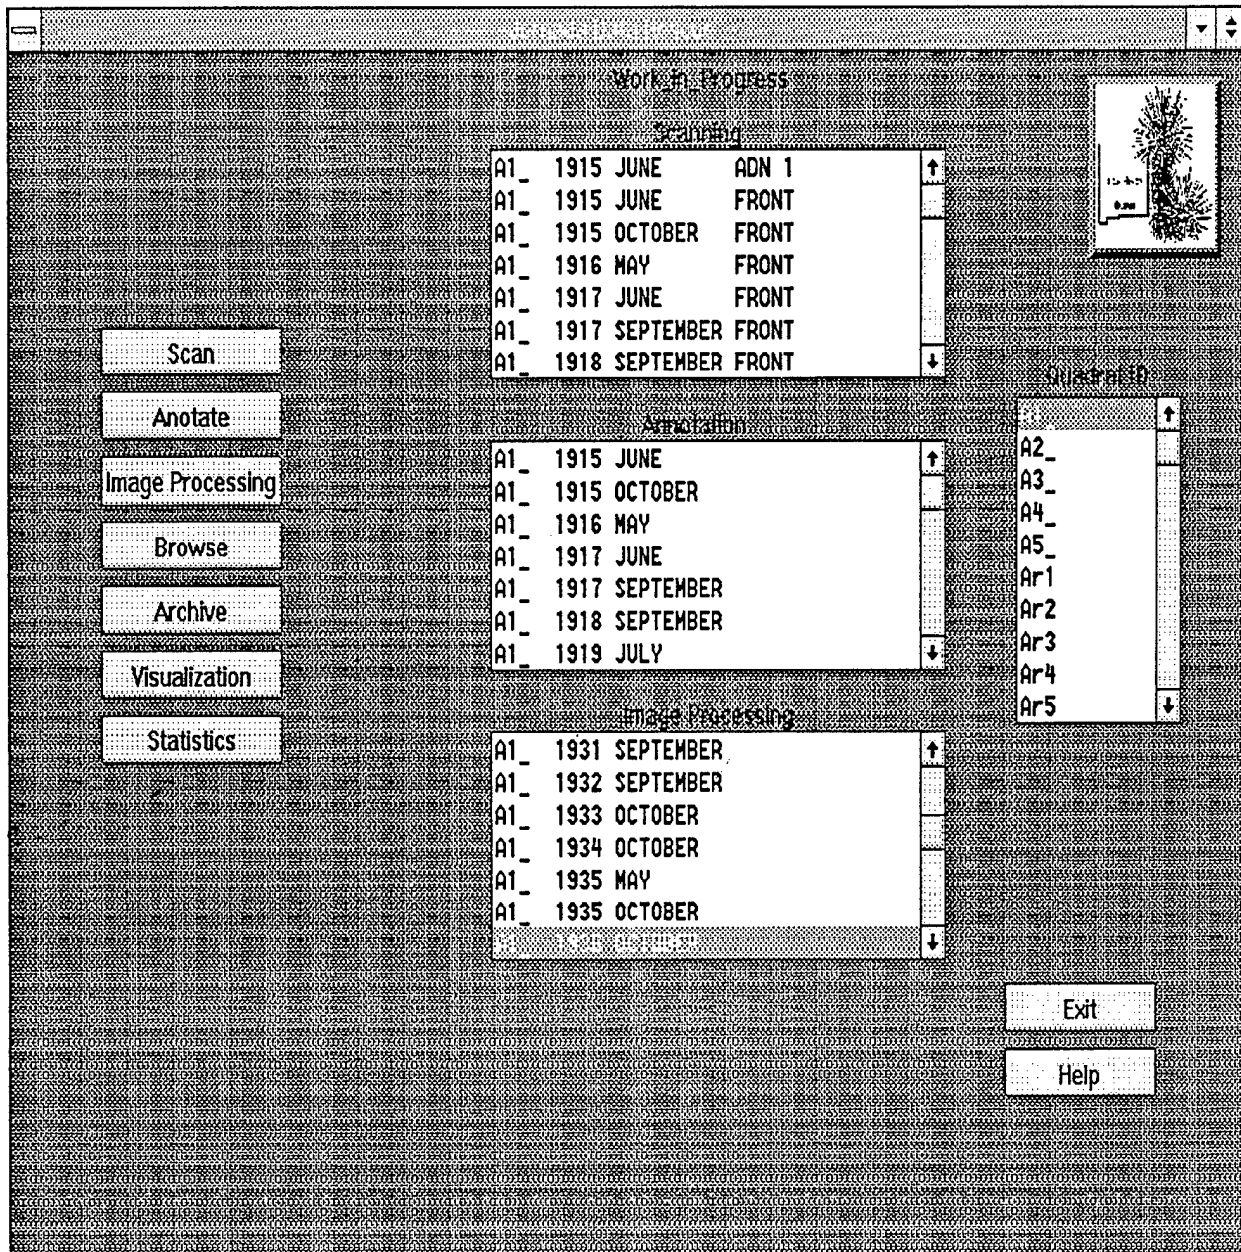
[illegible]

Work_in_Progress

Scanning

| | | |
|---|---|---|
| A1_ | 1915 JUNE | ADN 1 |
| A1_ | 1915 JUNE | FRONT |
| A1_ | 1915 OCTOBER | FRONT |
| A1_ | 1916 MAY | FRONT |
| A1_ | 1917 JUNE | FRONT |
| A1_ | 1917 SEPTEMBER | FRONT |
| A1_ | 1918 SEPTEMBER | FRONT |

Scan

Anotate

Image Processing

Browse

Archive

Visualization

Statistics

Annotation

A1_ 1915 JUNE
A1_ 1915 OCTOBER
A1_ 1916 MAY
A1_ 1917 JUNE
A1_ 1917 SEPTEMBER
A1_ 1918 SEPTEMBER
A1_ 1919 JULY

Quadrat ID

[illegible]
A2_
A3_
A4_
A5_
Ar1
Ar2
Ar3
Ar4
Ar5

Image Processing

A1_ 1931 SEPTEMBER
A1_ 1932 SEPTEMBER
A1_ 1933 OCTOBER
A1_ 1934 OCTOBER
A1_ 1935 MAY
A1_ 1935 OCTOBER
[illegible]

Exit

Help